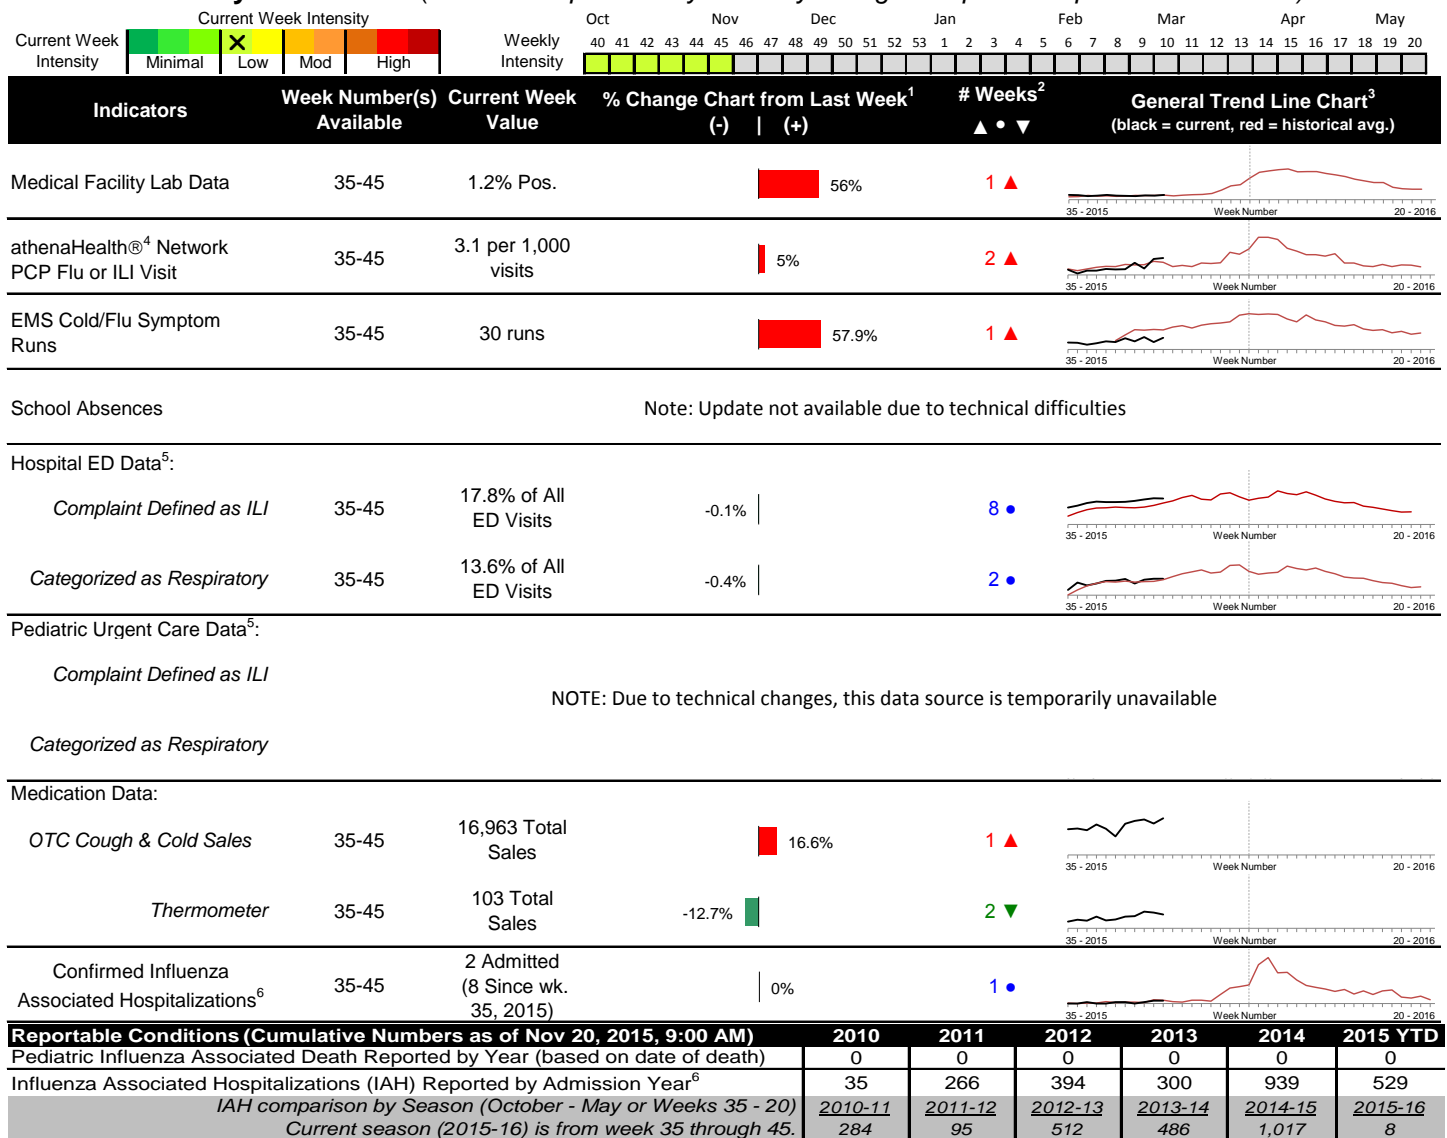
Current Week Intensity

Current Week Intensity | Minimal | Low | Mod | High

Weekly Intensity

Oct Nov Dec Jan Feb Mar Apr May

40 41 42 43 44 45 46 47 48 49 50 51 52 53 1 2 3 4 5 6 7 8 9 10 11 12 13 14 15 16 17 18 19 20

| Indicators | Week Number(s) Available | Current Week Value | % Change Chart from Last Week$^1$ (-) \| (+) | # Weeks$^2$ ▲ • ▼ | General Trend Line Chart$^3$ (black = current, red = historical avg.) |
|---|---|---|---|---|---|
| Medical Facility Lab Data | 35-45 | 1.2% Pos. | 56% | 1 ▲ | 35 - 2015 Week Number 20 - 2016 |
| athenaHealth®$^4$ Network PCP Flu or ILI Visit | 35-45 | 3.1 per 1,000 visits | 5% | 2 ▲ | 35 - 2015 Week Number 20 - 2016 |
| EMS Cold/Flu Symptom Runs | 35-45 | 30 runs | 57.9% | 1 ▲ | 35 - 2015 Week Number 20 - 2016 |
| School Absences | Note: Update not available due to technical difficulties | | | | |
| Hospital ED Data$^5$: | | | | | |
| Complaint Defined as ILI | 35-45 | 17.8% of All ED Visits | -0.1% | 8 • | 35 - 2015 Week Number 20 - 2016 |
| Categorized as Respiratory | 35-45 | 13.6% of All ED Visits | -0.4% | 2 • | 35 - 2015 Week Number 20 - 2016 |
| Pediatric Urgent Care Data$^5$: | | | | | |
| Complaint Defined as ILI | NOTE: Due to technical changes, this data source is temporarily unavailable | | | | |
| Categorized as Respiratory | | | | | |
| Medication Data: | | | | | |
| OTC Cough & Cold Sales | 35-45 | 16,963 Total Sales | 16.6% | 1 ▲ | 35 - 2015 Week Number 20 - 2016 |
| Thermometer | 35-45 | 103 Total Sales | -12.7% | 2 ▼ | 35 - 2015 Week Number 20 - 2016 |
| Confirmed Influenza Associated Hospitalizations$^6$ | 35-45 | 2 Admitted (8 Since wk. 35, 2015) | 0% | 1 • | 35 - 2015 Week Number 20 - 2016 |

| Reportable Conditions (Cumulative Numbers as of Nov 20, 2015, 9:00 AM) | 2010 | 2011 | 2012 | 2013 | 2014 | 2015 YTD |
|---|---|---|---|---|---|---|
| Pediatric Influenza Associated Death Reported by Year (based on date of death) | 0 | 0 | 0 | 0 | 0 | 0 |
| Influenza Associated Hospitalizations (IAH) Reported by Admission Year$^6$ | 35 | 266 | 394 | 300 | 939 | 529 |
| IAH comparison by Season (October - May or Weeks 35 - 20) | 2010-11 | 2011-12 | 2012-13 | 2013-14 | 2014-15 | 2015-16 |
| Current season (2015-16) is from week 35 through 45. | 284 | 95 | 512 | 486 | 1,017 | 8 |